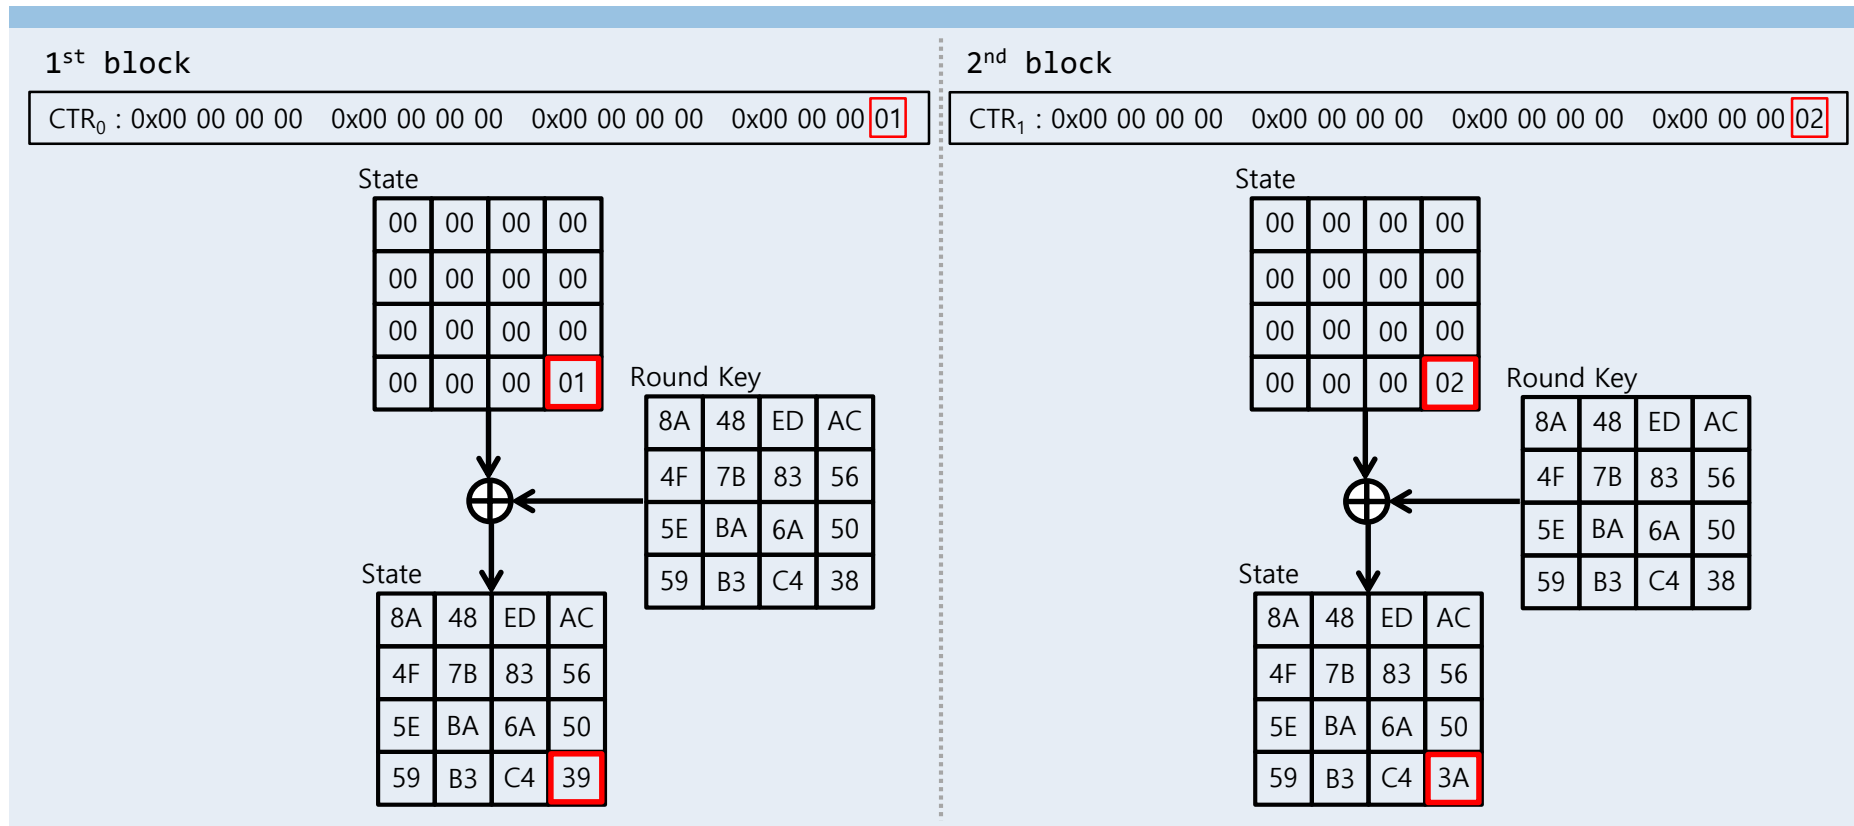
$1^{st}$ block

$CTR_0$ : 0x00 00 00 00 0x00 00 00 00 0x00 00 00 00 0x00 00 00 01

State

| 00 | 00 | 00 | 00 |
|---|---|---|---|
| 00 | 00 | 00 | 00 |
| 00 | 00 | 00 | 00 |
| 00 | 00 | 00 | 01 |

Round Key

| 8A | 48 | ED | AC |
|---|---|---|---|
| 4F | 7B | 83 | 56 |
| 5E | BA | 6A | 50 |
| 59 | B3 | C4 | 38 |

State

| 8A | 48 | ED | AC |
|---|---|---|---|
| 4F | 7B | 83 | 56 |
| 5E | BA | 6A | 50 |
| 59 | B3 | C4 | 39 |

$2^{nd}$ block

$CTR_1$ : 0x00 00 00 00 0x00 00 00 00 0x00 00 00 00 0x00 00 00 02

State

| 00 | 00 | 00 | 00 |
|---|---|---|---|
| 00 | 00 | 00 | 00 |
| 00 | 00 | 00 | 00 |
| 00 | 00 | 00 | 02 |

Round Key

| 8A | 48 | ED | AC |
|---|---|---|---|
| 4F | 7B | 83 | 56 |
| 5E | BA | 6A | 50 |
| 59 | B3 | C4 | 38 |

State

| 8A | 48 | ED | AC |
|---|---|---|---|
| 4F | 7B | 83 | 56 |
| 5E | BA | 6A | 50 |
| 59 | B3 | C4 | 3A |